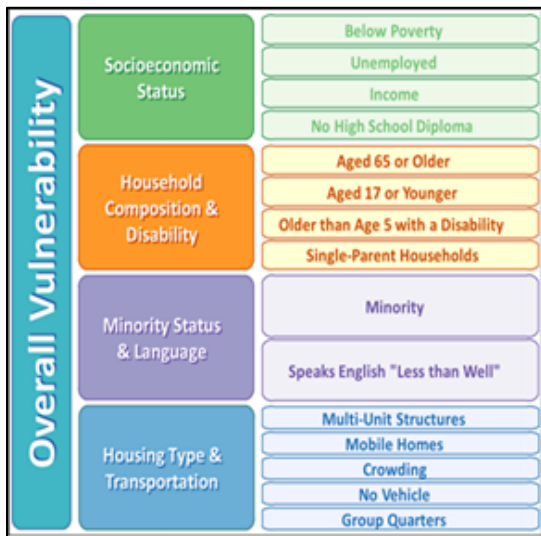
Overall Vulnerability

Socioeconomic Status

Below Poverty

Unemployed

Income

No High School Diploma

Household Composition & Disability

Aged 65 or Older

Aged 17 or Younger

Older than Age 5 with a Disability

Single-Parent Households

Minority Status & Language

Minority

Speaks English "Less than Well"

Housing Type & Transportation

Multi-Unit Structures

Mobile Homes

Crowding

No Vehicle

Group Quarters